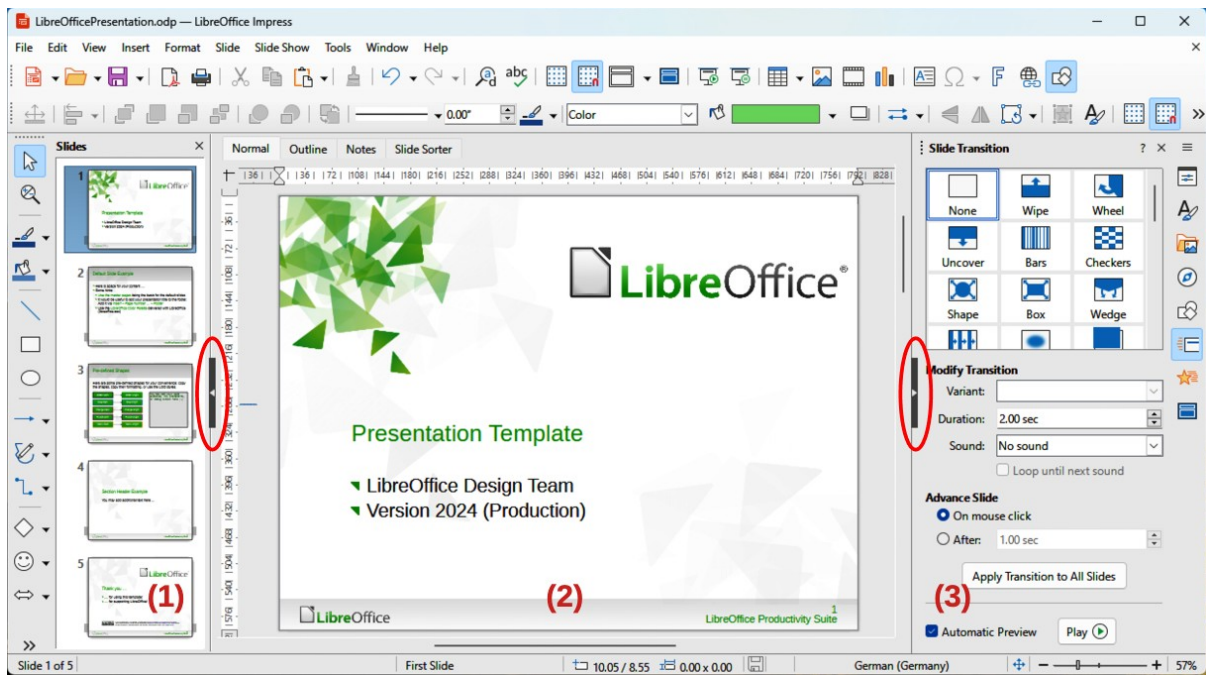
LibreOfficePresentation.odp — LibreOffice Impress

File Edit View Insert Format Slide Slide Show Tools Window Help

0.00"
Color

Slides
Normal Outline Notes Slide Sorter

Slide Transition

None Wipe Wheel
Uncover Bars Checkers
Shape Box Wedge

Modify Transition
Variant:
Duration: 2.00 sec
Sound: No sound
Loop until next sound

Advance Slide
On mouse click
After: 1.00 sec

Apply Transition to All Slides

Automatic Preview
Play

LibreOffice

Presentation Template

LibreOffice Design Team
Version 2024 (Production)

LibreOffice
1
LibreOffice Productivity Suite

(1)
(2)
(3)

Slide 1 of 5
First Slide
10.05 / 8.55
0.00 x 0.00
German (Germany)
57%